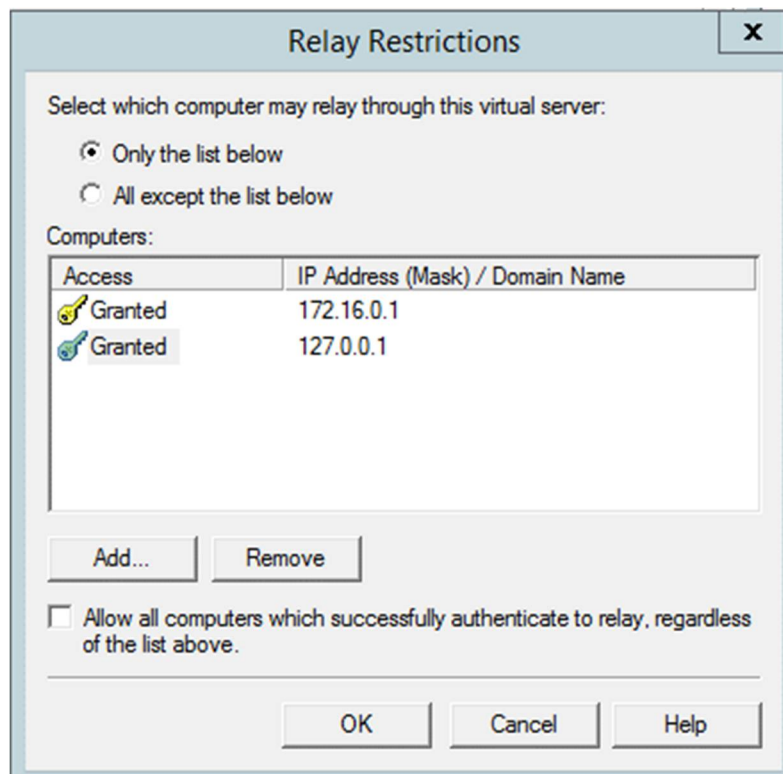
Relay Restrictions

x

Select which computer may relay through this virtual server:

Only the list below

All except the list below

Computers:

| Access | IP Address (Mask) / Domain Name |
|---|---|
| Granted | 172.16.0.1 |
| Granted | 127.0.0.1 |

Add...

Remove

Allow all computers which successfully authenticate to relay, regardless of the list above.

OK

Cancel

Help